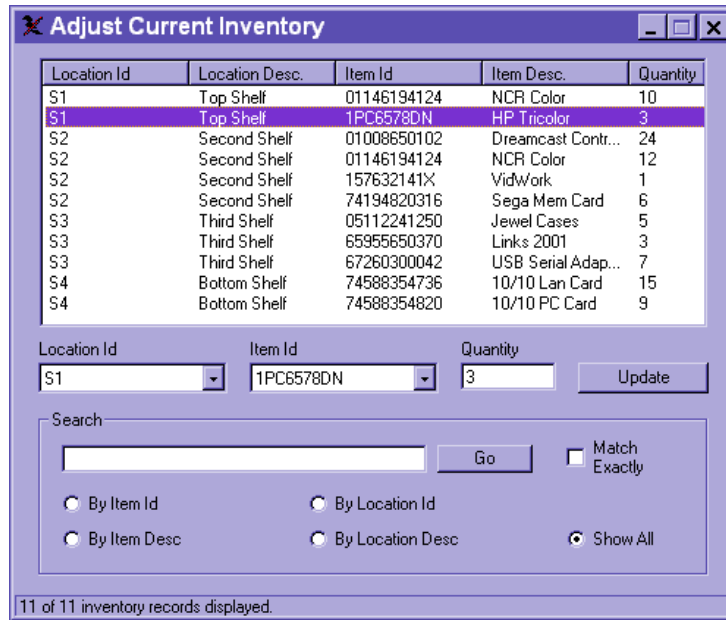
Adjust Current Inventory

| Location Id | Location Desc. | Item Id | Item Desc. | Quantity |
|---|---|---|---|---|
| S1 | Top Shelf | 01146194124 | NCR Color | 10 |
| S1 | Top Shelf | 1PC6578DN | HP Tricolor | 3 |
| S2 | Second Shelf | 01008650102 | Dreamcast Contr... | 24 |
| S2 | Second Shelf | 01146194124 | NCR Color | 12 |
| S2 | Second Shelf | 157632141X | VidWork | 1 |
| S2 | Second Shelf | 74194820316 | Sega Mem Card | 6 |
| S3 | Third Shelf | 05112241250 | Jewel Cases | 5 |
| S3 | Third Shelf | 65955650370 | Links 2001 | 3 |
| S3 | Third Shelf | 67260300042 | USB Serial Adap... | 7 |
| S4 | Bottom Shelf | 74588354736 | 10/10 Lan Card | 15 |
| S4 | Bottom Shelf | 74588354820 | 10/10 PC Card | 9 |

Location Id
S1
Item Id
1PC6578DN
Quantity
3
Update

Search
Go
Match Exactly
By Item Id
By Location Id
By Item Desc
By Location Desc
Show All

11 of 11 inventory records displayed.